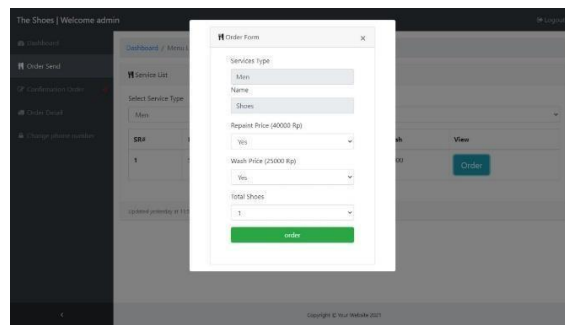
The Shoes | Welcome admin

Logout

Dashboard

Order Send

Confirmation Order

Order Detail

Change phone number

Dashboard / Menu

Service List

Select Service Type

Men

SR#

1

Updated yesterday at 11:

ash

00

View

Order

Order Form

×

Services Type

Men

Name

Shoes

Repaint Price (40000 Rp)

Yes

Wash Price (25000 Rp)

Yes

Total Shoes

1

order

Copyright © Your Website 2021